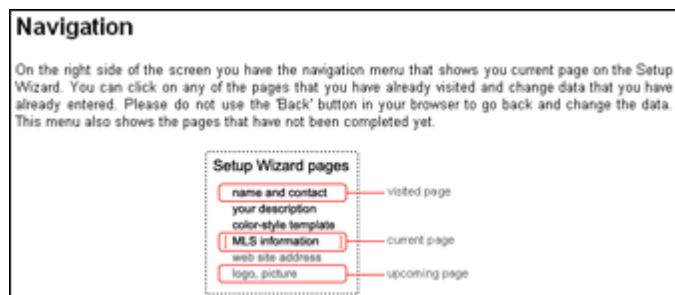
Navigation

On the right side of the screen you have the navigation menu that shows you current page on the Setup Wizard. You can click on any of the pages that you have already visited and change data that you have already entered. Please do not use the 'Back' button in your browser to go back and change the data. This menu also shows the pages that have not been completed yet.

Setup Wizard pages
name and contact
your description
color-style template
MLS information
web site address
logo, picture

visited page
current page
upcoming page